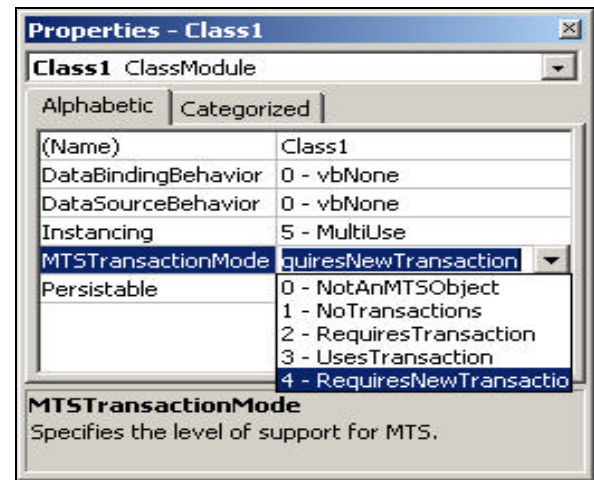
Properties - Class1

Class1 ClassModule

Alphabetic | Categorized

| (Name) | Class1 |
|---|---|
| DataBindingBehavior | 0 - vbNone |
| DataSourceBehavior | 0 - vbNone |
| Instancing | 5 - MultiUse |
| MTSTransactionMode | quiresNewTransaction |
| Persistable | 0 - NotAnMTSObject |
| | 1 - NoTransactions |
| | 2 - RequiresTransaction |
| | 3 - UsesTransaction |
| | 4 - RequiresNewTransactio |

MTSTransactionMode
Specifies the level of support for MTS.